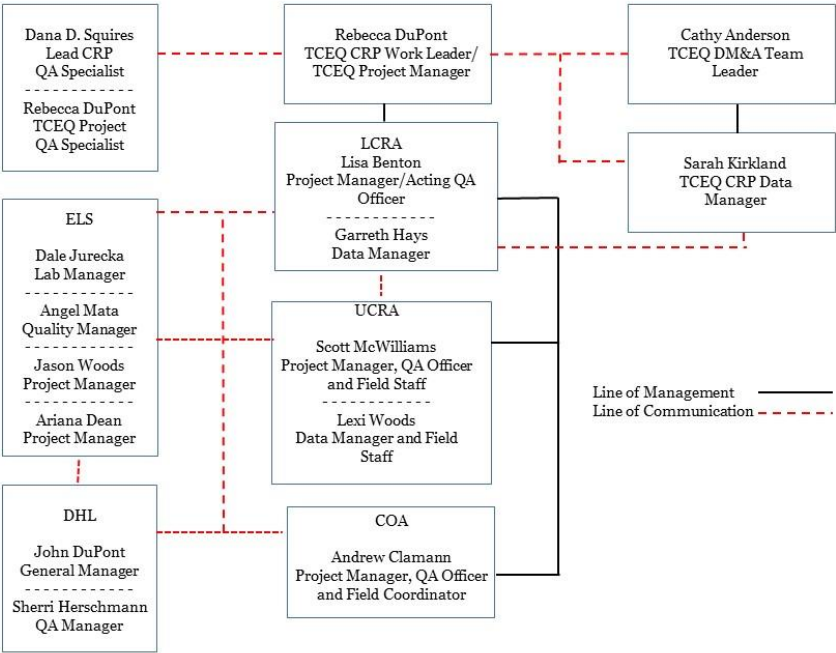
Dana D. Squires
Lead CRP
QA Specialist

Rebecca DuPont
TCEQ Project
QA Specialist

Rebecca DuPont
TCEQ CRP Work Leader/
TCEQ Project Manager

Cathy Anderson
TCEQ DM&A Team
Leader

LCRA
Lisa Benton
Project Manager/Acting QA
Officer

Garreth Hays
Data Manager

Sarah Kirkland
TCEQ CRP Data
Manager

ELS

Dale Jurecka
Lab Manager

Angel Mata
Quality Manager

Jason Woods
Project Manager

Ariana Dean
Project Manager

UCRA

Scott McWilliams
Project Manager, QA Officer
and Field Staff

Lexi Woods
Data Manager and Field
Staff

Line of Management
Line of Communication

DHL

John DuPont
General Manager

Sherri Herschmann
QA Manager

COA

Andrew Clamann
Project Manager, QA Officer
and Field Coordinator